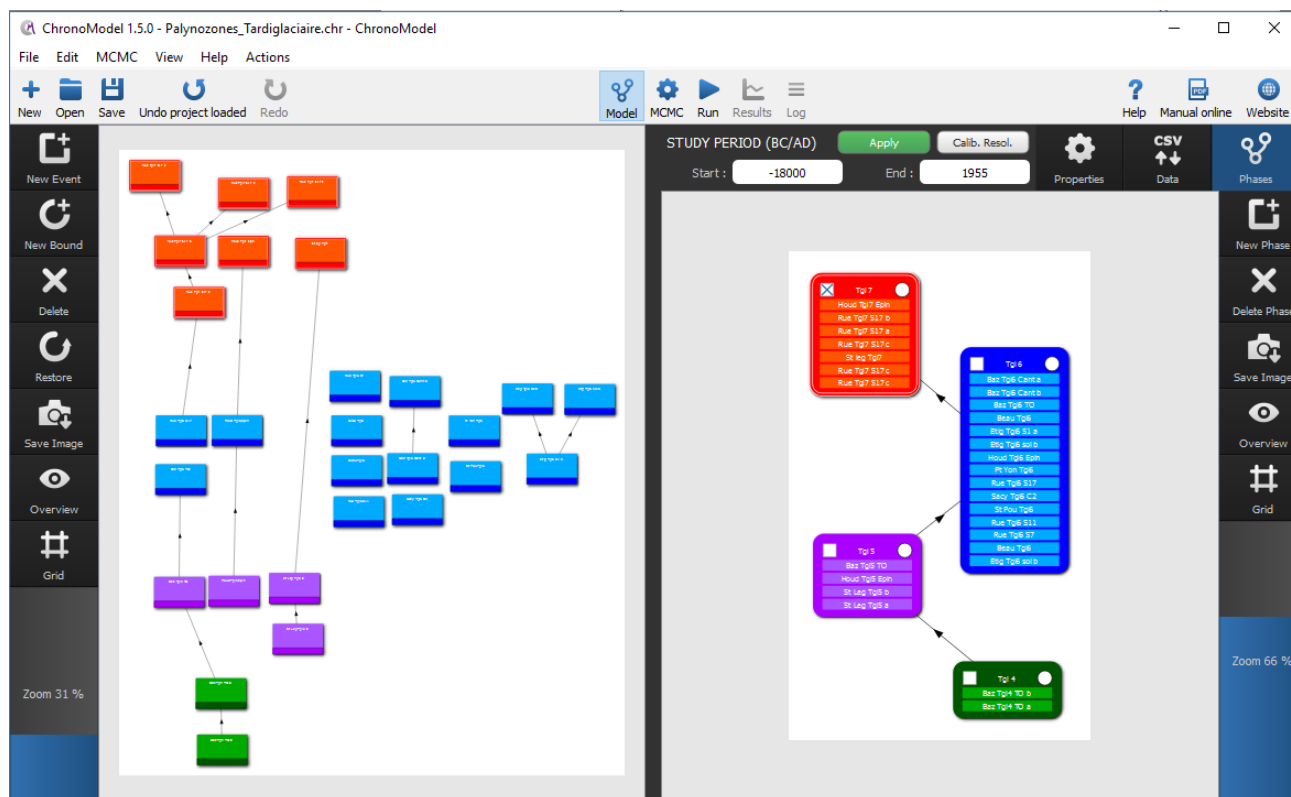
ChronoModel 1.5.0 - Palynozones_Tardiglaciaire.chr - ChronoModel

File Edit MCMC View Help Actions

New Open Save Undo project loaded Redo

Model MCMC Run Results Log

Help Manual online Website

New Event
New Bound
Delete
Restore
Save Image
Overview
Grid

Zoom 31 %

STUDY PERIOD (BC/AD)
Apply
Calib. Resol.
Start : -18000
End : 1955
Properties
CSV
Data
Phases

Tgl 7
Houd Tgl7 Epln
Rue Tgl7 S17 b
Rue Tgl7 S17 a
Rue Tgl7 S17 c
St leg Tgl7
Rue Tgl7 S17 c
Rue Tgl7 S17 c

Tgl 6
Baz Tg6 Cant a
Baz Tg6 Cant b
Baz Tg6 TO
Beau Tg6
Etig Tg6 S1 a
Etig Tg6 sol b
Houd Tgl6 Epln
Pt Yon Tg6
Rue Tg6 S17
Sacy Tg6 C2
St Pou Tg6
Rue Tg6 S11
Rue Tg6 S7
Beau Tg6
Etig Tg6 sol b

Tgl 5
Baz Tgl5 TO
Houd Tgl5 Epln
St Leg Tg5 b
St Leg Tg5 a

Tgl 4
Baz Tgl4 TO b
Baz Tgl4 TO a

New Phase
Delete Phase
Save Image
Overview
Grid

Zoom 66 %